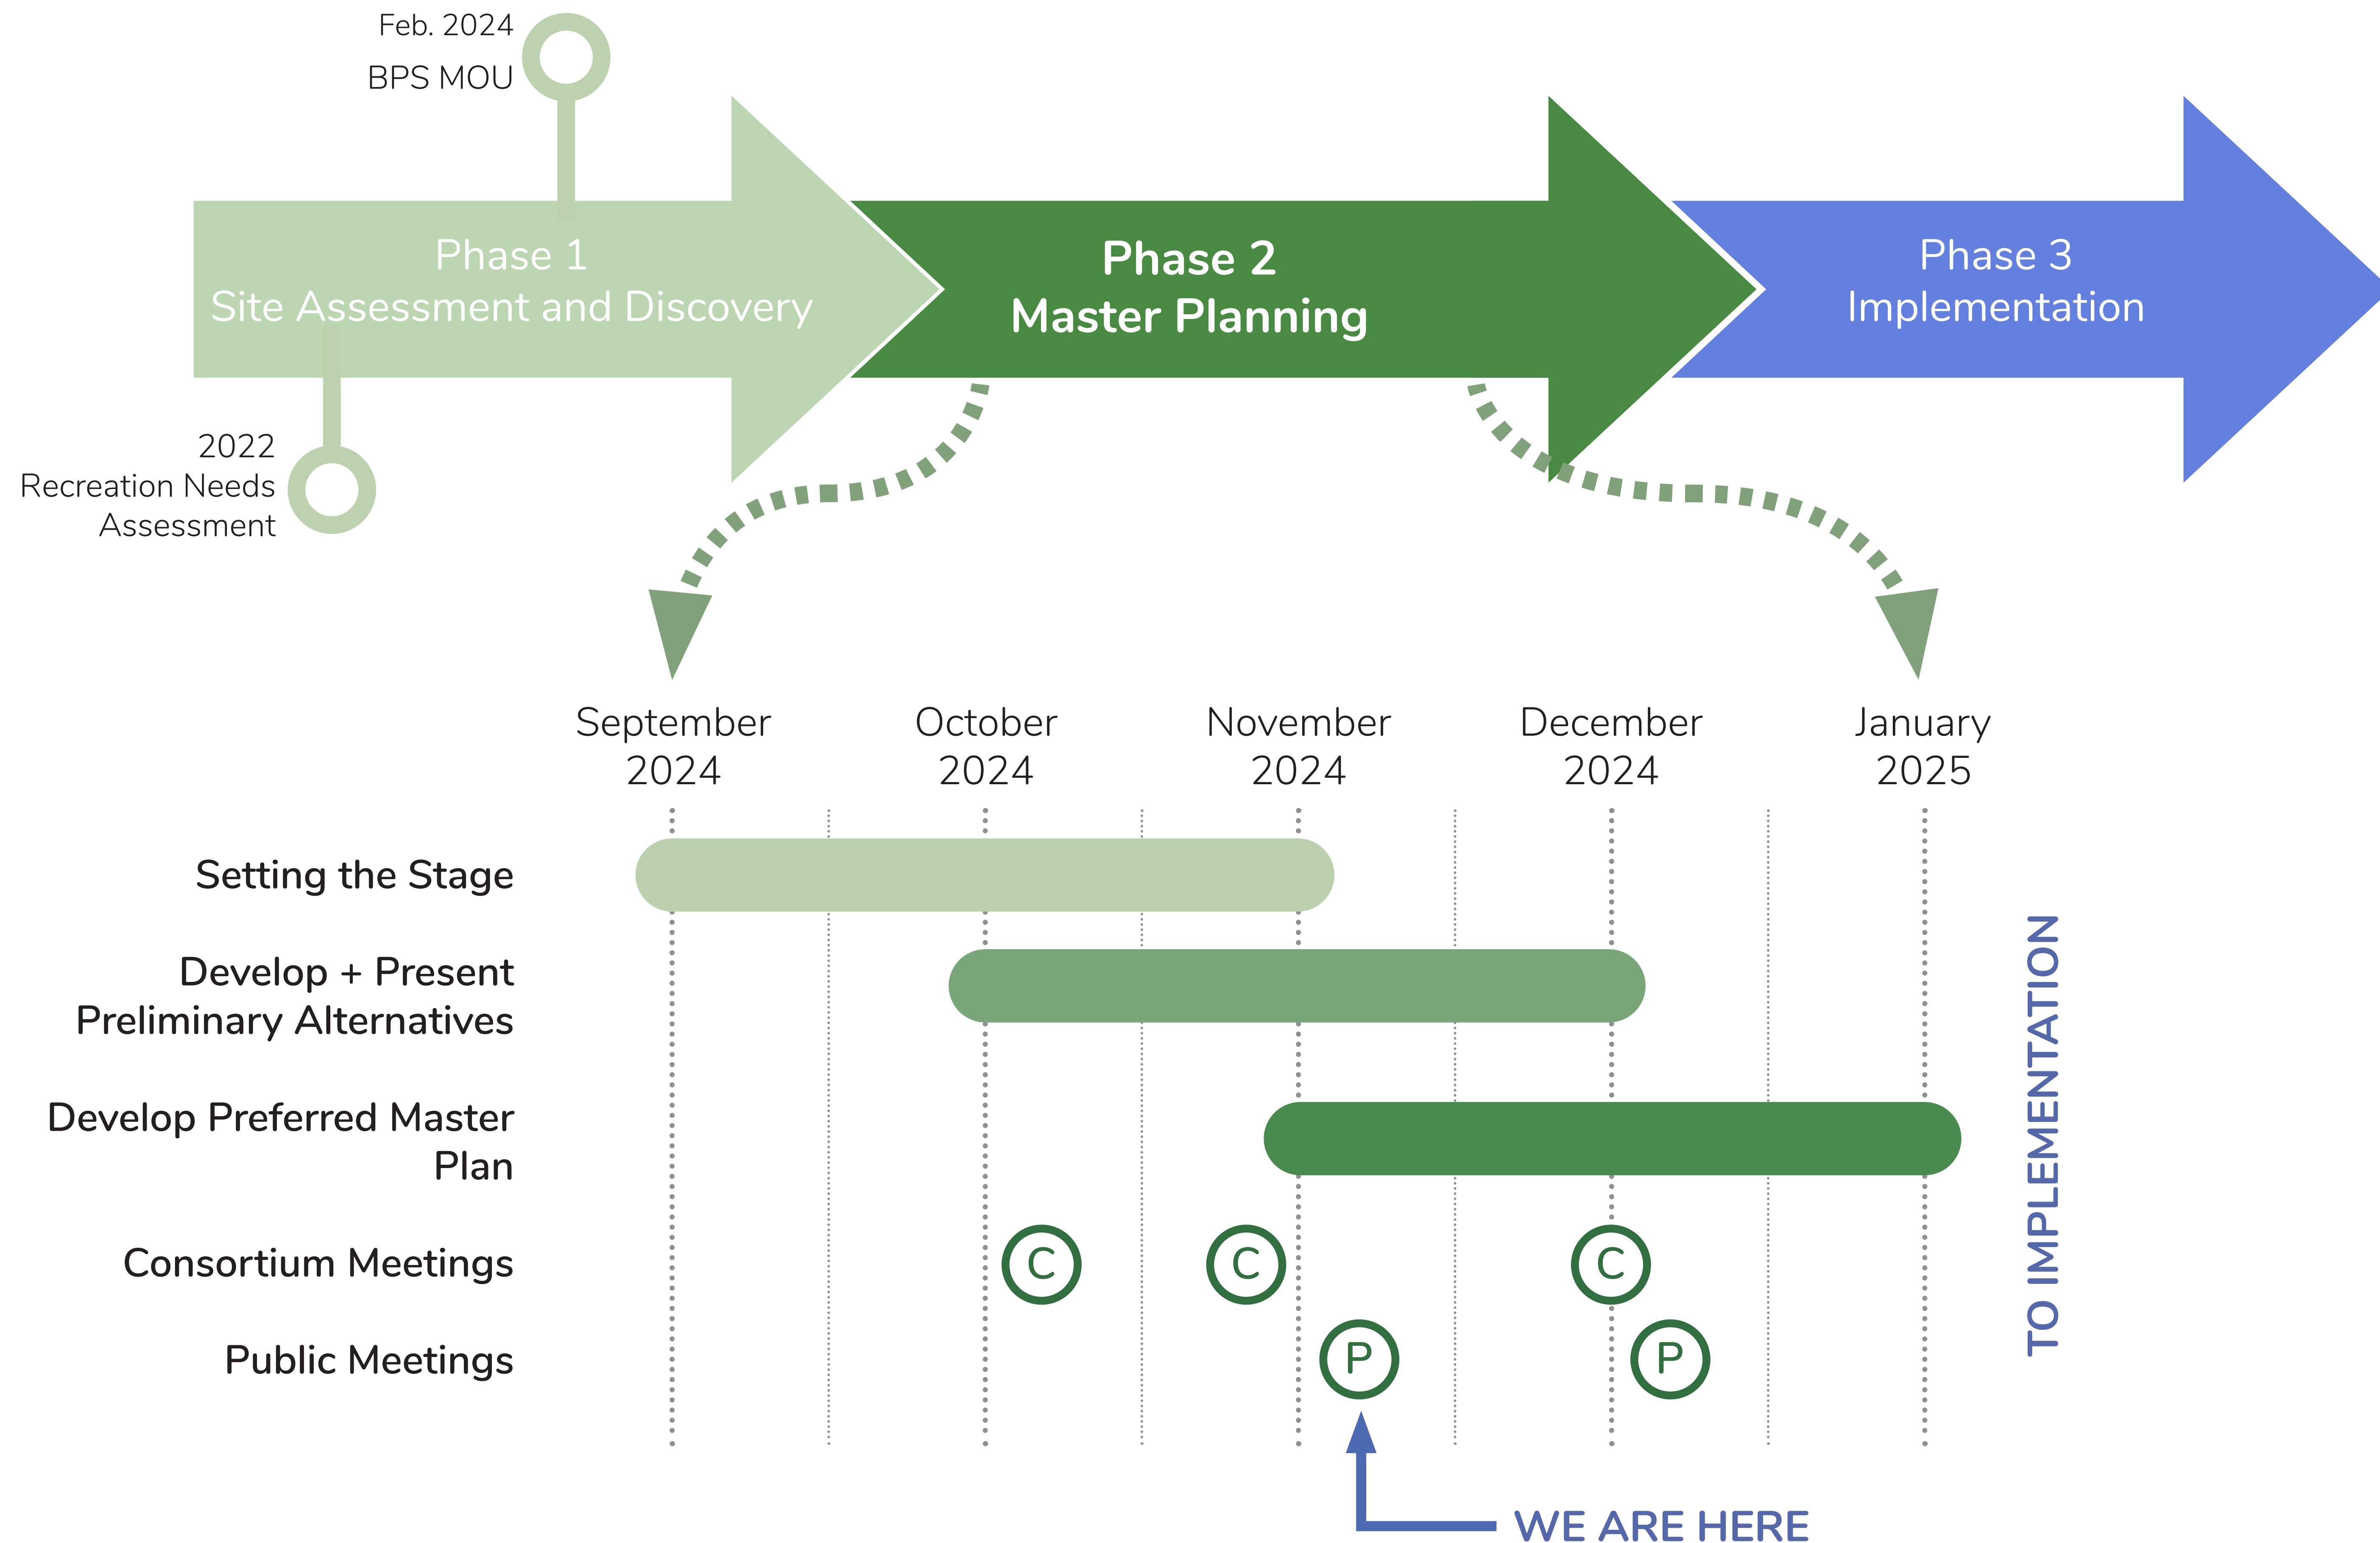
Feb. 2024
BPS MOU

Phase 1
Site Assessment and Discovery

Phase 2
Master Planning

Phase 3
Implementation

2022
Recreation Needs Assessment

September 2024
October 2024
November 2024
December 2024
January 2025

Setting the Stage

Develop + Present Preliminary Alternatives

Develop Preferred Master Plan

Consortium Meetings

C C C

Public Meetings

P P

TO IMPLEMENTATION

WE ARE HERE